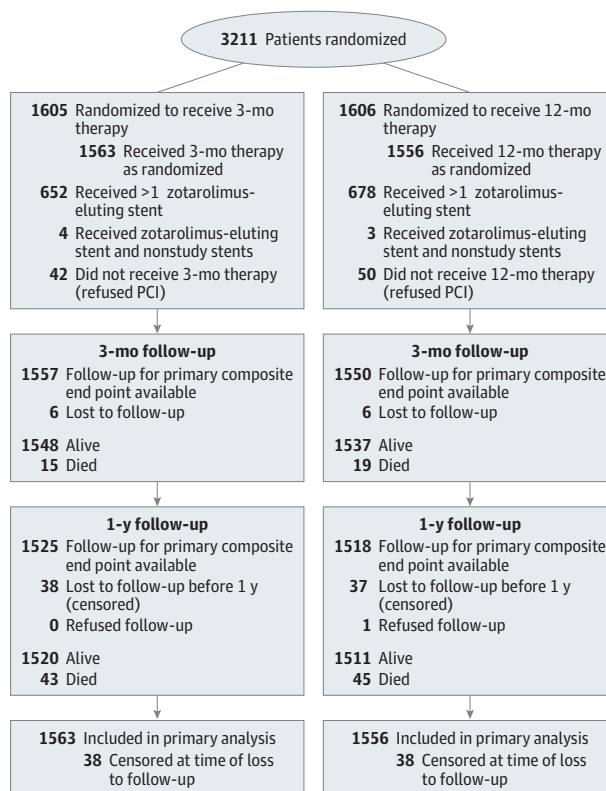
3211 Patients randomized

1605 Randomized to receive 3-mo therapy
1563 Received 3-mo therapy as randomized
652 Received >1 zotarolimus-eluting stent
4 Received zotarolimus-eluting stent and nonstudy stents
42 Did not receive 3-mo therapy (refused PCI)

3-mo follow-up
1557 Follow-up for primary composite end point available
6 Lost to follow-up

1548 Alive
15 Died

1-y follow-up
1525 Follow-up for primary composite end point available
38 Lost to follow-up before 1 y (censored)
0 Refused follow-up

1520 Alive
43 Died

1563 Included in primary analysis
38 Censored at time of loss to follow-up

1606 Randomized to receive 12-mo therapy
1556 Received 12-mo therapy as randomized
678 Received >1 zotarolimus-eluting stent
3 Received zotarolimus-eluting stent and nonstudy stents
50 Did not receive 12-mo therapy (refused PCI)

3-mo follow-up
1550 Follow-up for primary composite end point available
6 Lost to follow-up

1537 Alive
19 Died

1-y follow-up
1518 Follow-up for primary composite end point available
37 Lost to follow-up before 1 y (censored)
1 Refused follow-up

1511 Alive
45 Died

1556 Included in primary analysis
38 Censored at time of loss to follow-up